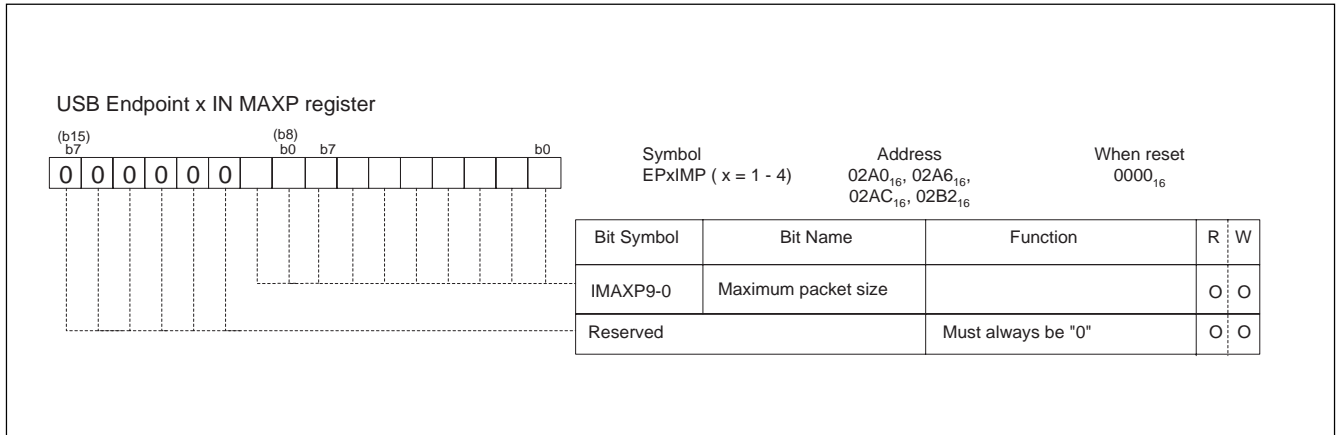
USB Endpoint x IN MAXP register

(b15) b7 (b8) b0 b7 b0

0 0 0 0 0 0

Symbol
EPxIMP ( x = 1 - 4)

Address
02A0$_{16}$, 02A6$_{16}$,
02AC$_{16}$, 02B2$_{16}$

When reset
0000$_{16}$

| Bit Symbol | Bit Name | Function | R | W |
|---|---|---|---|---|
| IMAXP9-0 | Maximum packet size | | O | O |
| Reserved | | Must always be "0" | O | O |